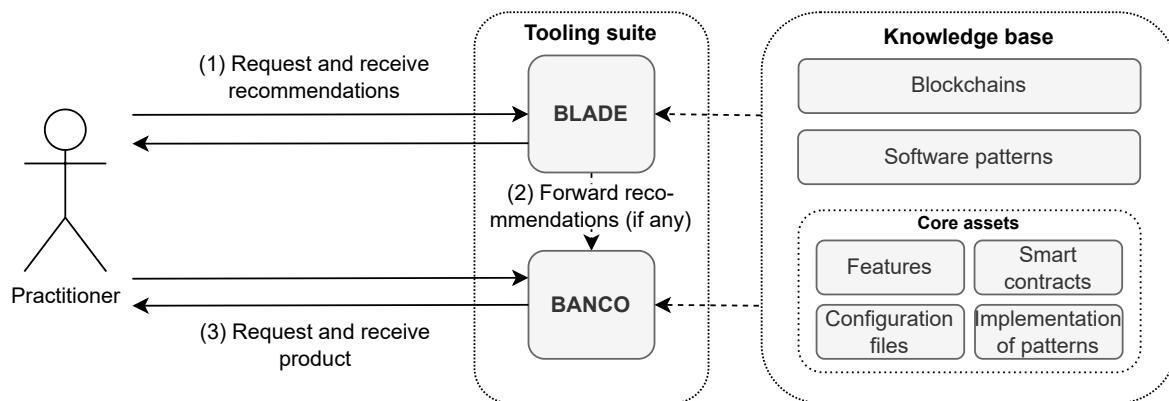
Tooling suite

Knowledge base

(1) Request and receive recommendations

BLADE

Blockchains

Software patterns

(2) Forward recommendations (if any)

Core assets

Features

Smart contracts

Practitioner

BANCO

Configuration files

Implementation of patterns

(3) Request and receive product